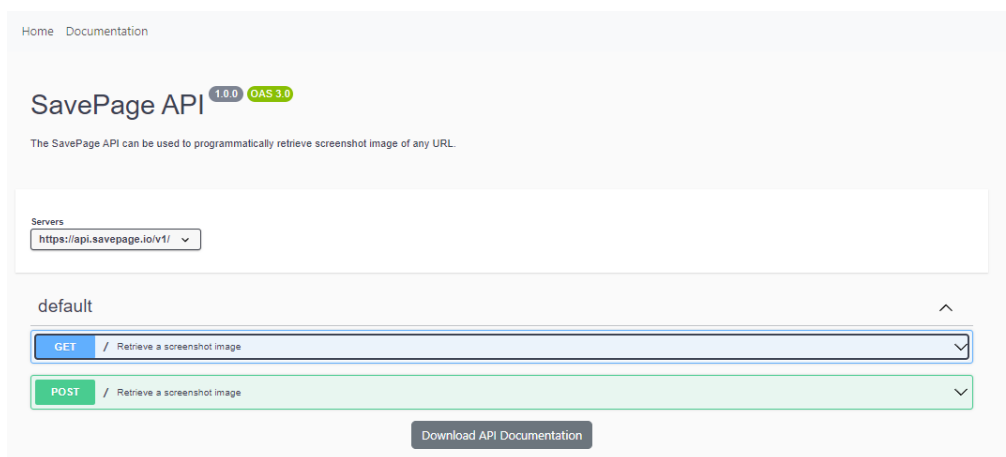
Home Documentation

SavePage API 1.0.0 OAS 3.0

The SavePage API can be used to programmatically retrieve screenshot image of any URL.

Servers
https://api.savepage.io/v1/

default

GET / Retrieve a screenshot image

POST / Retrieve a screenshot image

Download API Documentation